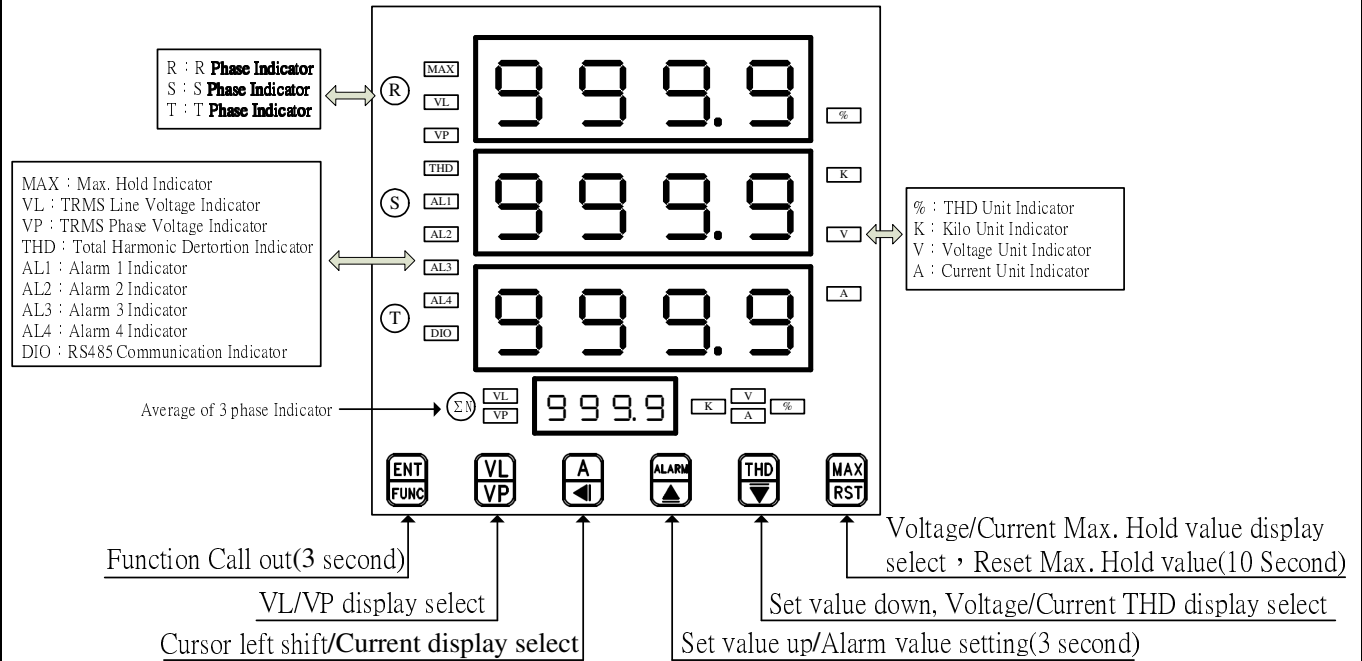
R：R Phase Indicator
S：S Phase Indicator
T：T Phase Indicator

MAX：Max. Hold Indicator
VL：TRMS Line Voltage Indicator
VP：TRMS Phase Voltage Indicator
THD：Total Harmonic Dertortion Indicator
AL1：Alarm 1 Indicator
AL2：Alarm 2 Indicator
AL3：Alarm 3 Indicator
AL4：Alarm 4 Indicator
DIO：RS485 Communication Indicator

Average of 3 phase Indicator

R MAX VL VP 999.9 %
S THD AL1 AL2 AL3 999.9 K V
T AL4 DIO 999.9 A

$\Sigma N$ VL VP 999.9 K V A %

ENT FUNC
VL VP
A
ALARM
THD
MAX RST

%：THD Unit Indicator
K：Kilo Unit Indicator
V：Voltage Unit Indicator
A：Current Unit Indicator

Voltage/Current Max. Hold value display select，Reset Max. Hold value(10 Second)

Function Call out(3 second)

Set value down, Voltage/Current THD display select

VL/VP display select

Cursor left shift/Current display select

Set value up/Alarm value setting(3 second)